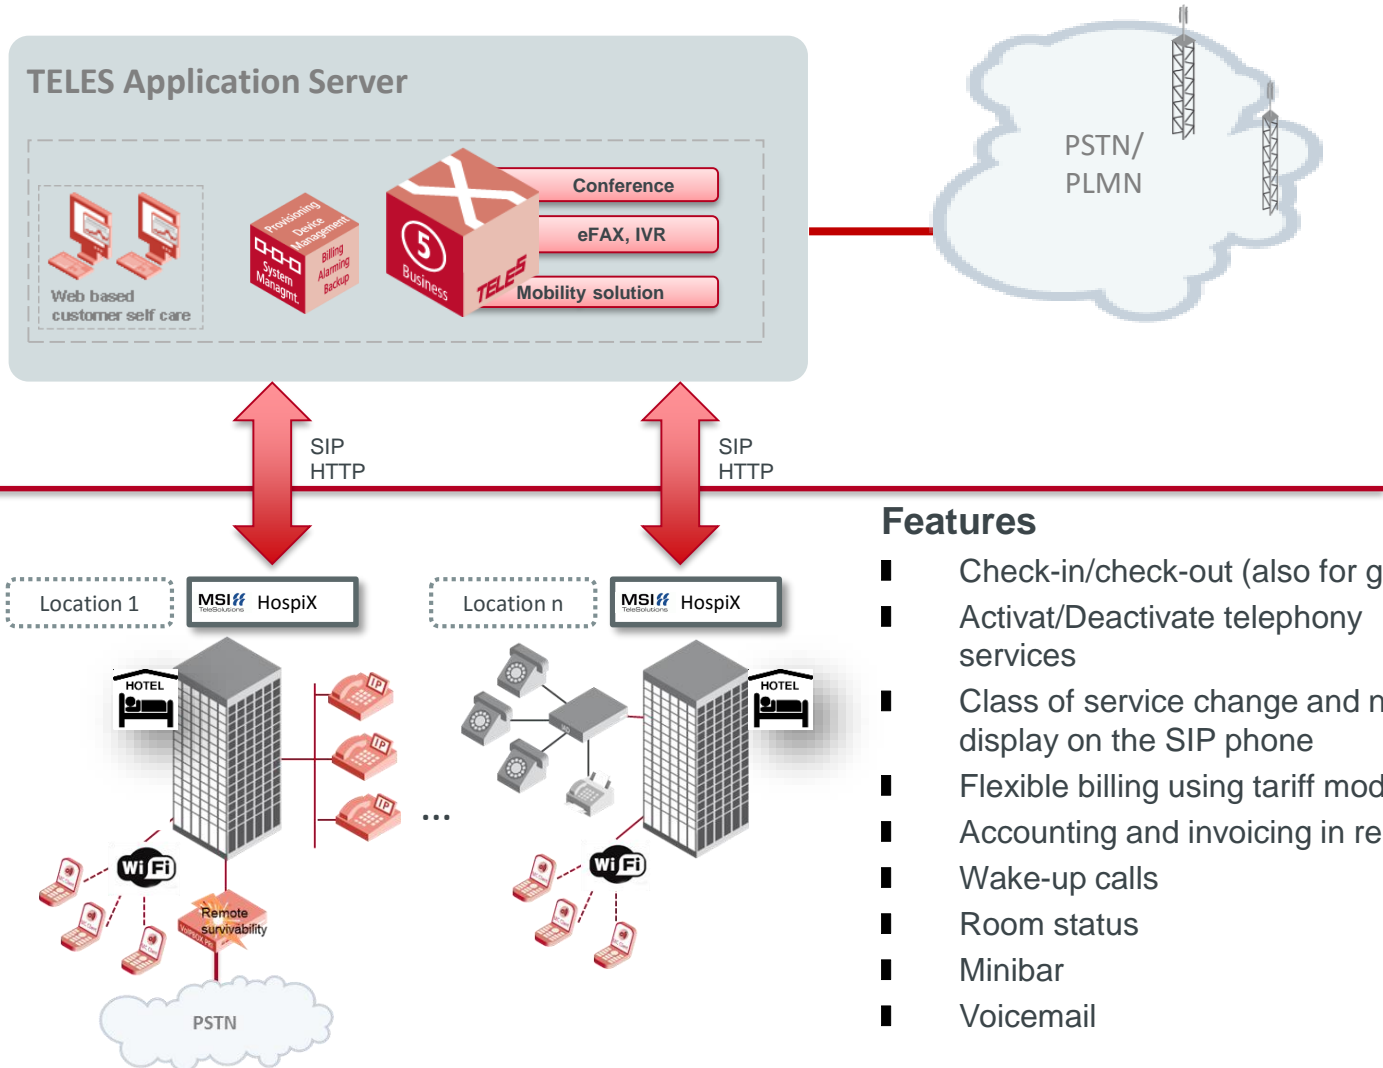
TELES Application Server

Web based customer self care

Provisioning Device Management System Managmt. Billing Alarming Backup

5 Business TELES

Conference

eFAX, IVR

Mobility solution

PSTN/ PLMN

SIP HTTP

SIP HTTP

Features

Check-in/check-out (also for g

Activat/Deactivate telephony services

Class of service change and n display on the SIP phone

Flexible billing using tariff mod

Accounting and invoicing in re

Wake-up calls

Room status

Minibar

Voicemail

Location 1

MSI HospiX

Location n

MSI HospiX

HOTEL

HOTEL

IP

IP

IP

...

Wi Fi

Wi Fi

Remote survivability

PSTN